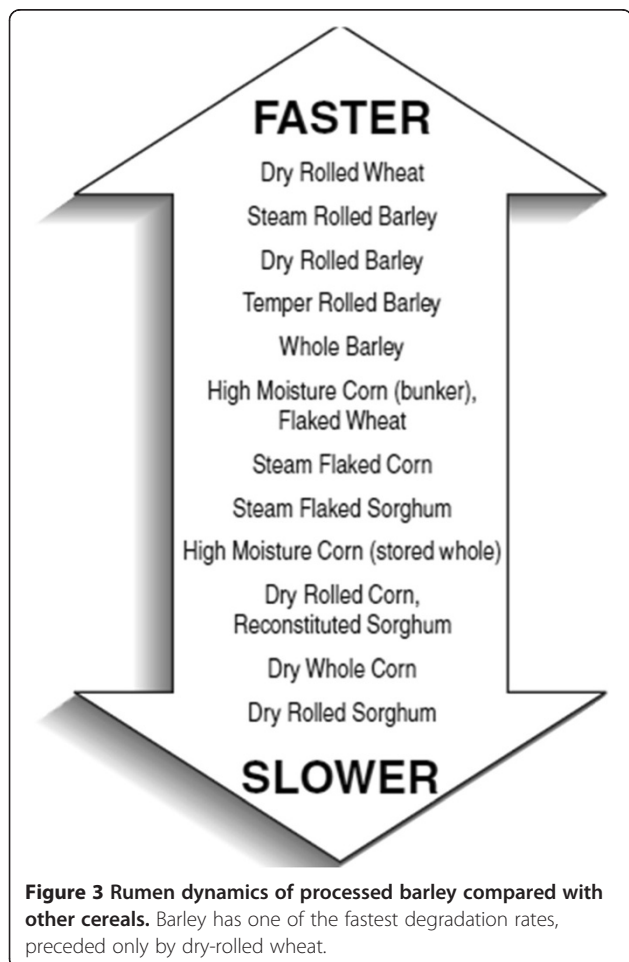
FASTER

Dry Rolled Wheat

Steam Rolled Barley

Dry Rolled Barley

Temper Rolled Barley

Whole Barley

High Moisture Corn (bunker), Flaked Wheat

Steam Flaked Corn

Steam Flaked Sorghum

High Moisture Corn (stored whole)

Dry Rolled Corn, Reconstituted Sorghum

Dry Whole Corn

Dry Rolled Sorghum

SLOWER

**Figure 3 Rumen dynamics of processed barley compared with other cereals.** Barley has one of the fastest degradation rates, preceded only by dry-rolled wheat.